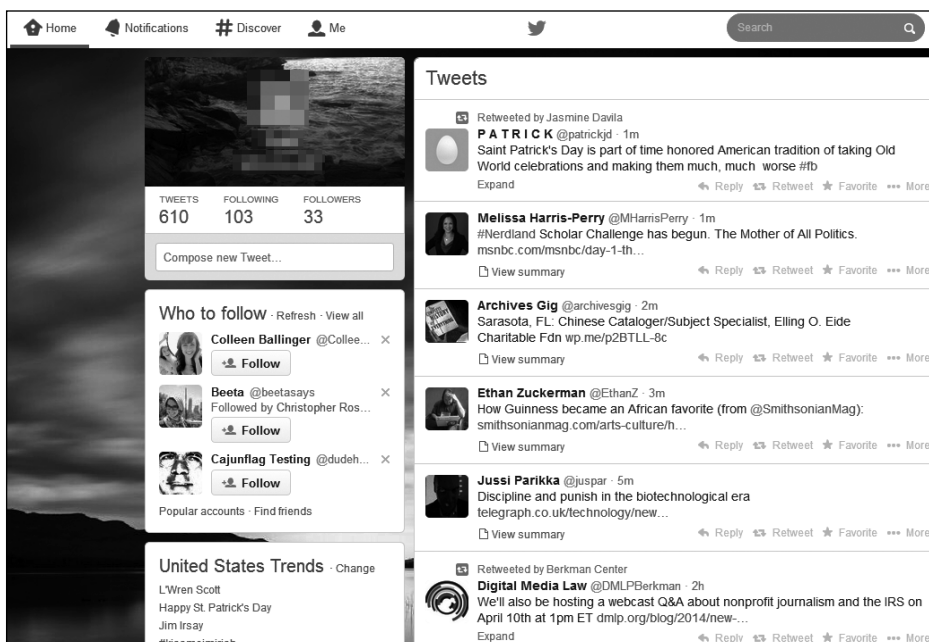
Home Notifications # Discover Me

Search

TWEETS 610
FOLLOWING 103
FOLLOWERS 33

Compose new Tweet...

Who to follow · Refresh · View all

Colleen Ballinger @Collee...
Follow

Beeta @beetasays
Followed by Christopher Ros...
Follow

Cajunflag Testing @dudeh...
Follow

Popular accounts · Find friends

United States Trends · Change
L'Wren Scott
Happy St. Patrick's Day
Jim Irsay
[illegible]

Tweets

Retweeted by Jasmine Davila
P A T R I C K @patrickjd · 1m
Saint Patrick's Day is part of time honored American tradition of taking Old World celebrations and making them much, much worse #fb
Expand
Reply Retweet Favorite More

Melissa Harris-Perry @MHarrisPerry · 1m
#Nerdland Scholar Challenge has begun. The Mother of All Politics. msnbc.com/msnbc/day-1-th...
View summary
Reply Retweet Favorite More

Archives Gig @archivesgig · 2m
Sarasota, FL: Chinese Cataloger/Subject Specialist, Elling O. Eide Charitable Fdn wp.me/p2BTLL-8c
View summary
Reply Retweet Favorite More

Ethan Zuckerman @EthanZ · 3m
How Guinness became an African favorite (from @SmithsonianMag): smithsonianmag.com/arts-culture/h...
View summary
Reply Retweet Favorite More

Jussi Parikka @juspar · 5m
Discipline and punish in the biotechnological era
telegraph.co.uk/technology/new...
View summary
Reply Retweet Favorite More

Retweeted by Berkman Center
Digital Media Law @DMLPBerkman · 2h
We'll also be hosting a webcast Q&A about nonprofit journalism and the IRS on April 10th at 1pm ET dmlp.org/blog/2014/new-...
Expand
Reply Retweet Favorite More